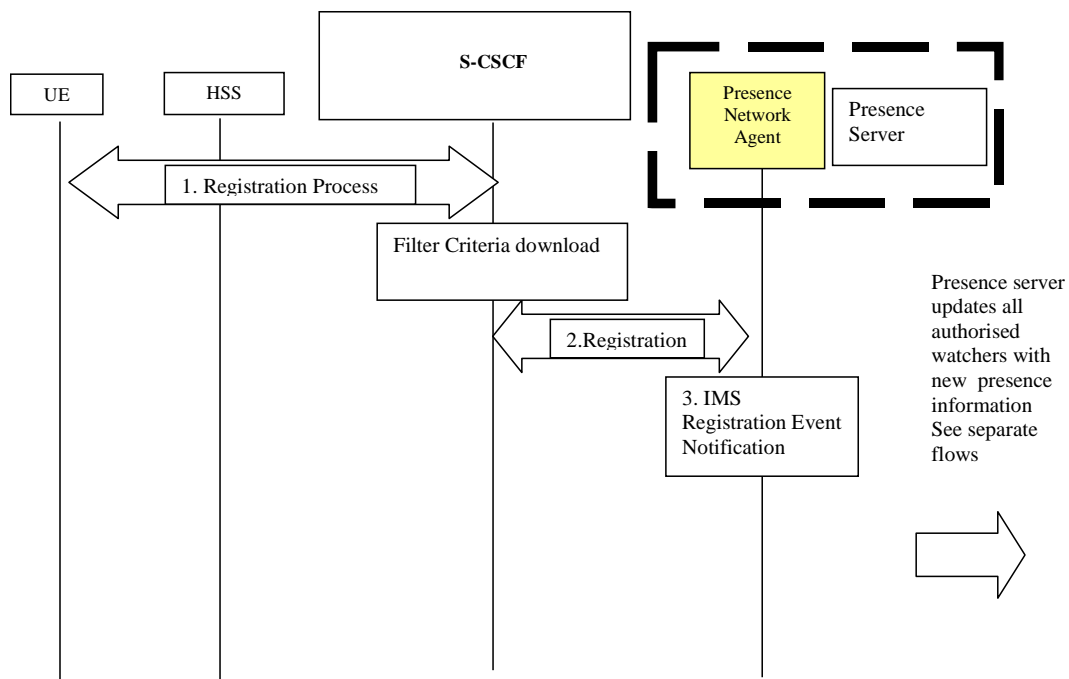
UE

HSS

S-CSCF

Presence Network Agent

Presence Server

1. Registration Process

Filter Criteria download

2.Registration

3. IMS Registration Event Notification

Presence server updates all authorised watchers with new presence information See separate flows